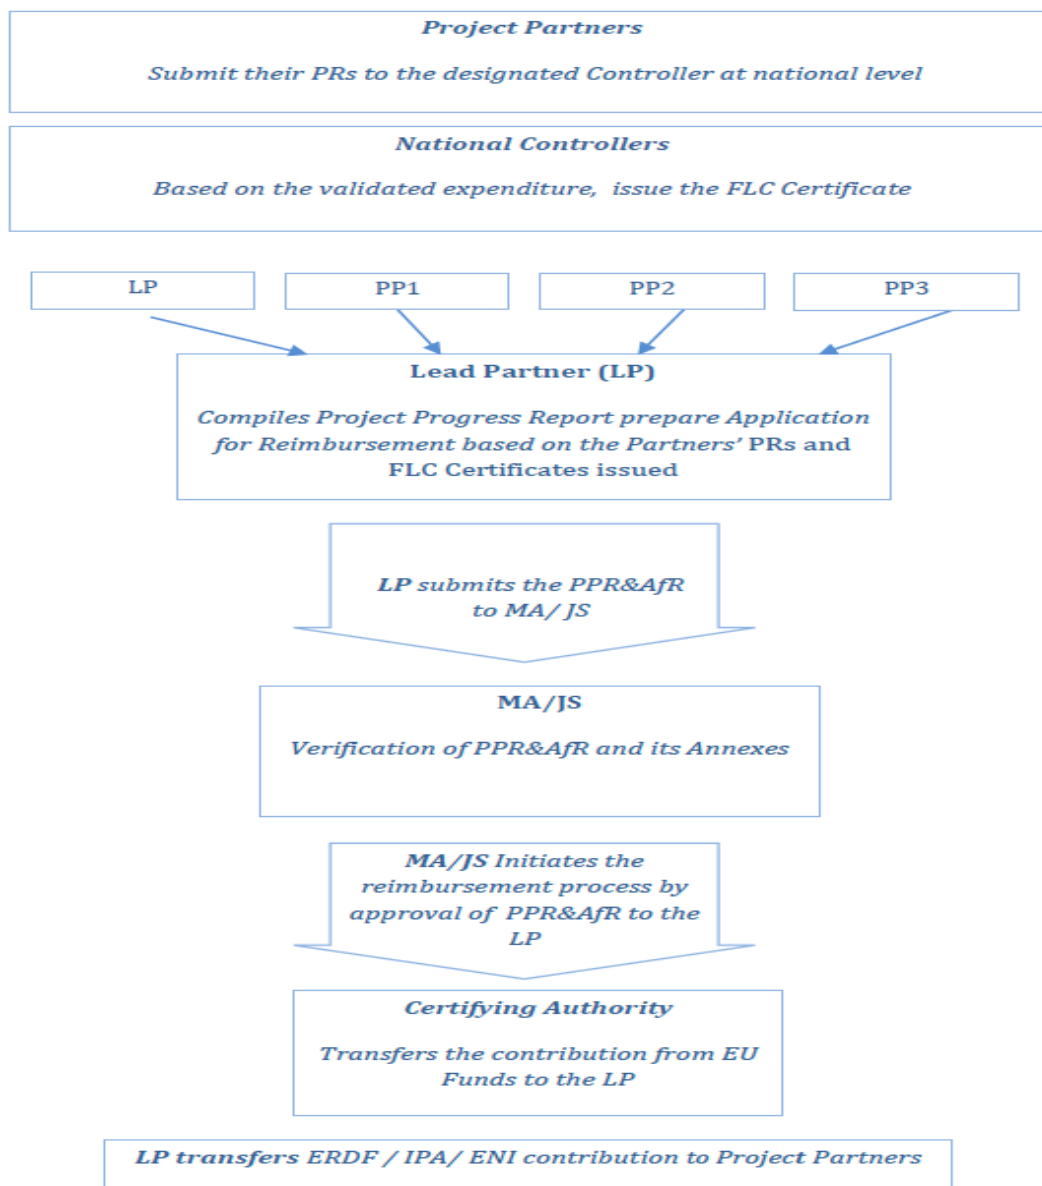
Project Partners

Submit their PRs to the designated Controller at national level

National Controllers

Based on the validated expenditure, issue the FLC Certificate

LP

PP1

PP2

PP3

Lead Partner (LP)

Compiles Project Progress Report prepare Application for Reimbursement based on the Partners' PRs and FLC Certificates issued

LP submits the PPR&AfR to MA/ JS

MA/JS

Verification of PPR&AfR and its Annexes

MA/JS Initiates the reimbursement process by approval of PPR&AfR to the LP

Certifying Authority

Transfers the contribution from EU Funds to the LP

LP transfers ERDF / IPA/ ENI contribution to Project Partners